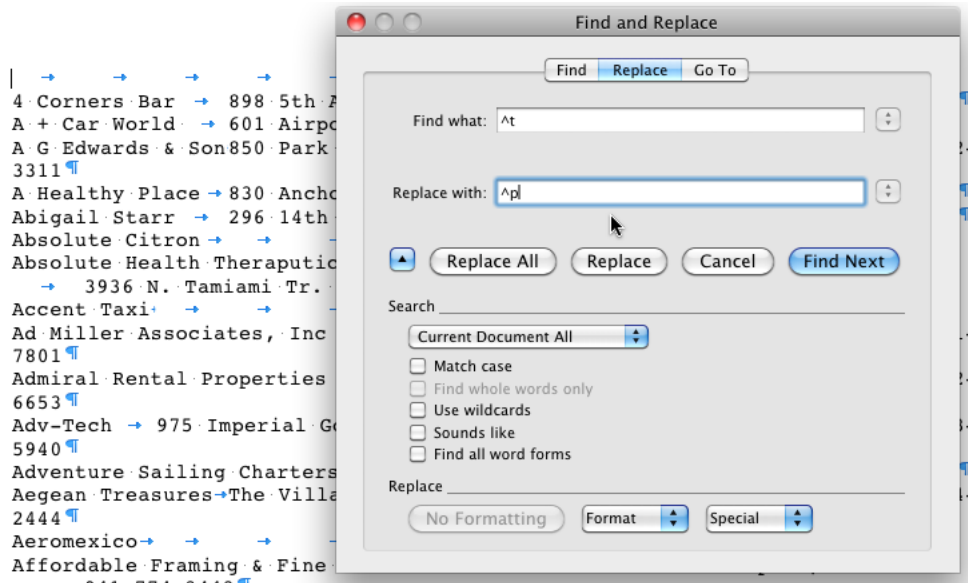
4 Corners Bar → 898 5th A
A + Car World → 601 Airpo
A G Edwards & Son850 Park
3311¶
A Healthy Place → 830 Ancho
Abigail Starr → 296 14th
Absolute Citron →
Absolute Health Theraputic
→ 3936 N. Tamiami Tr.
Accent Taxi
Ad Miller Associates, Inc
7801¶
Admiral Rental Properties
6653¶
Adv-Tech → 975 Imperial G
5940¶
Adventure Sailing Charters
Aegean Treasures→The Villa
2444¶
Aeromexico
Affordable Framing & Fine

Find and Replace

Find | Replace | Go To

Find what: ^t

Replace with: ^p

Replace All | Replace | Cancel | Find Next

Search

Current Document All

Match case
Find whole words only
Use wildcards
Sounds like
Find all word forms

Replace

No Formatting | Format | Special